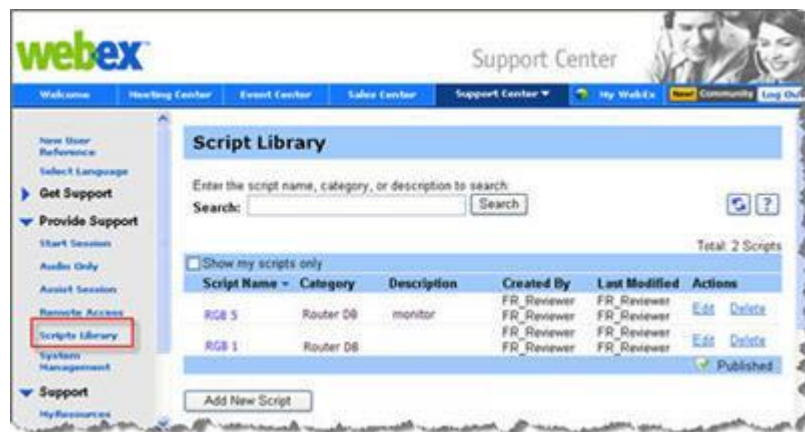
webex

Support Center

Welcome Meeting Center Event Center Sales Center Support Center ▼ My WebEx New! Community Log Out

New User Reference
Select Language
Get Support
Provide Support
Start Session
Audio Only
Assist Session
Remote Access
Scripts Library
System Management
Support
MyResources

Script Library

Enter the script name, category, or description to search:
Search: Search

Total: 2 Scripts

Show my scripts only

| Script Name | Category | Description | Created By | Last Modified | Actions |
|---|---|---|---|---|---|
| RGB 5 | Router DB | monitor | FR_Reviewer FR_Reviewer | FR_Reviewer FR_Reviewer | Edit Delete |
| RGB 1 | Router DB | | FR_Reviewer FR_Reviewer | FR_Reviewer FR_Reviewer | Edit Delete |

Published

Add New Script